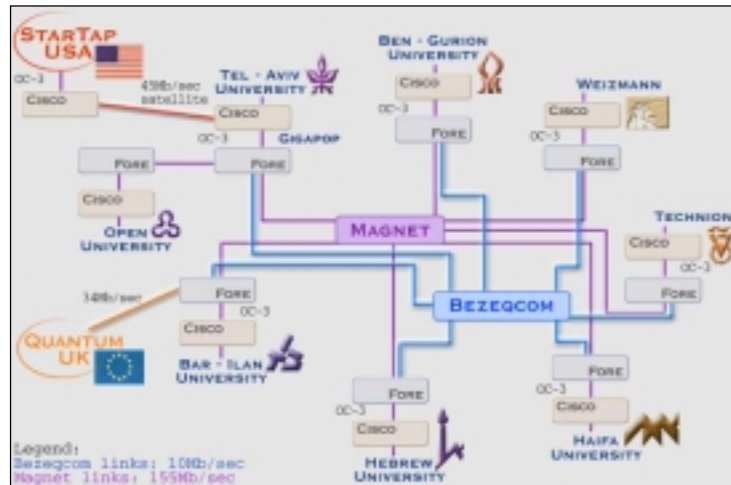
StarTap USA

OC-3

Cisco

45Mb/sec satellite

Tel - Aviv University

Cisco

OC-3

Gigapop

Fore

Fore

Cisco

Open University

Ben - Gurion University

Cisco

OC-3

Fore

Weizmann

Cisco

OC-3

Fore

Magnet

Technion

Cisco

OC-3

Fore

34Mb/sec

Fore

OC-3

Cisco

Quantum UK

Bar - Ilan University

Bezeqcom

Fore

OC-3

Cisco

Hebrew University

Fore

OC-3

Cisco

Haifa University

Legend:
Bezeqcom links: 10Mb/sec
Magnet links: 155Mb/sec